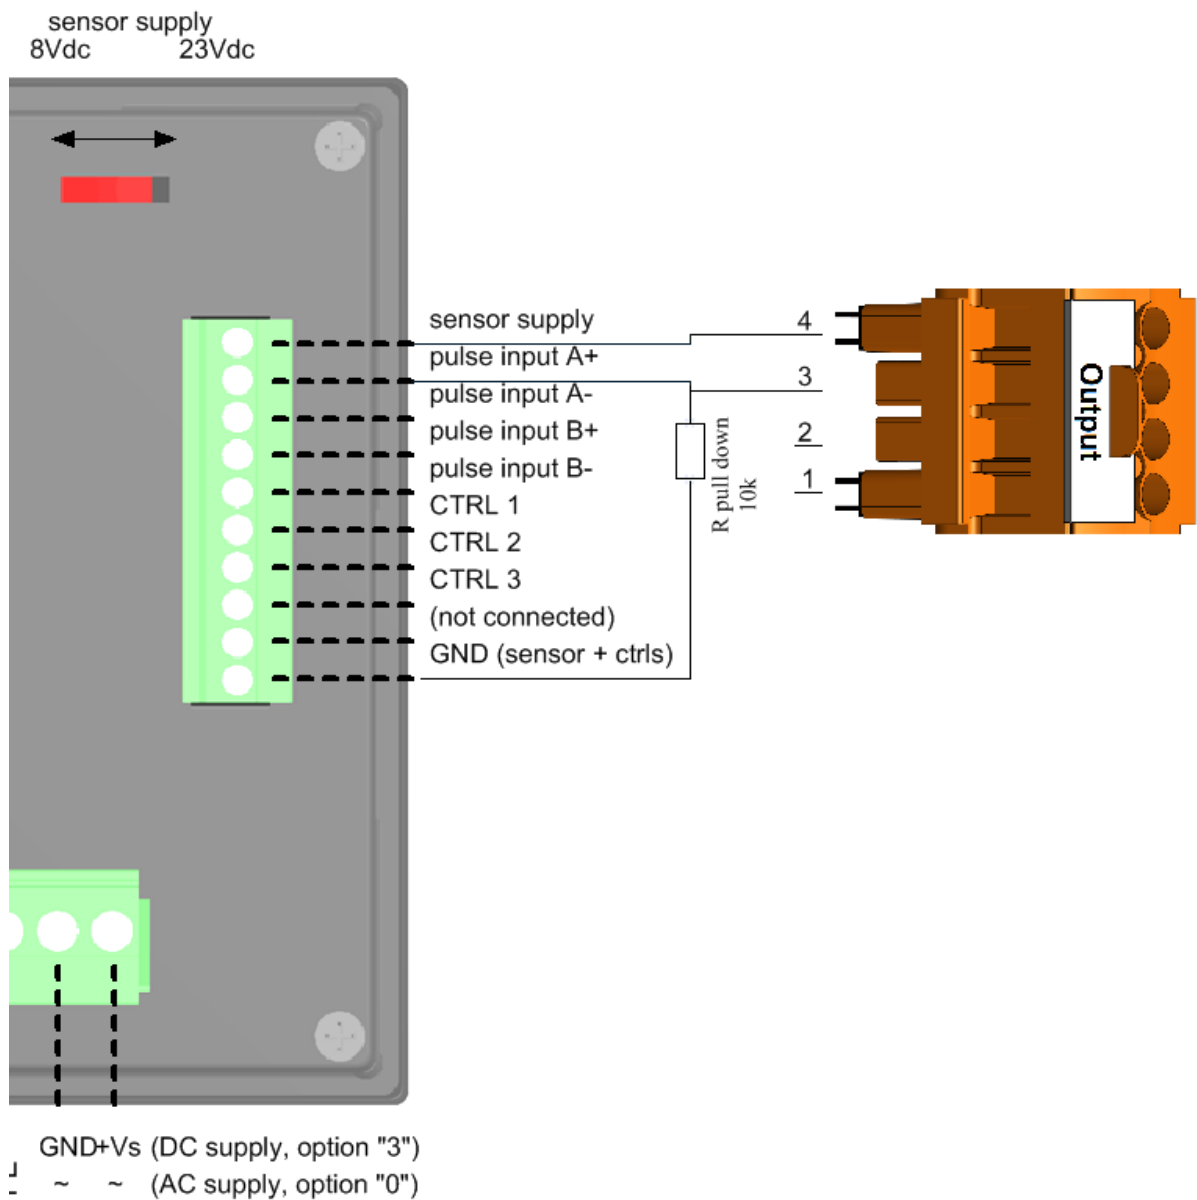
sensor supply
8Vdc 23Vdc

sensor supply
pulse input A+
pulse input A-
pulse input B+
pulse input B-
CTRL 1
CTRL 2
CTRL 3
(not connected)
GND (sensor + ctrls)

R pull down 10k

4
3
2
1

Output

GND +Vs (DC supply, option "3")
~ ~ (AC supply, option "0")